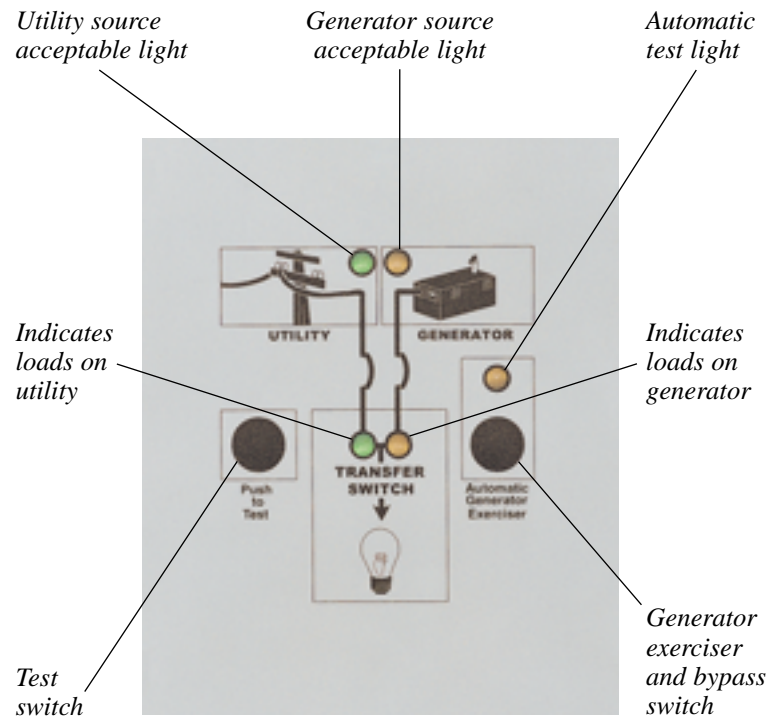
Utility source acceptable light

Generator source acceptable light

Automatic test light

UTILITY

GENERATOR

Indicates loads on utility

Indicates loads on generator

Push to Test

TRANSFER SWITCH

Automatic Generator Exerciser

Generator exerciser and bypass switch

Test switch